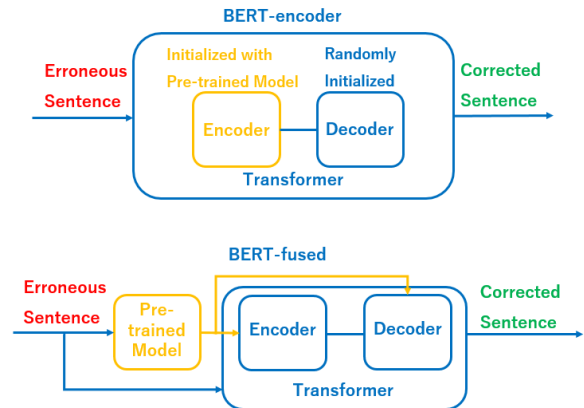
BERT-encoder

Erroneous Sentence

Initialized with Pre-trained Model

Randomly Initialized

Encoder

Decoder

Transformer

Corrected Sentence

BERT-fused

Erroneous Sentence

Pre-trained Model

Encoder

Decoder

Transformer

Corrected Sentence